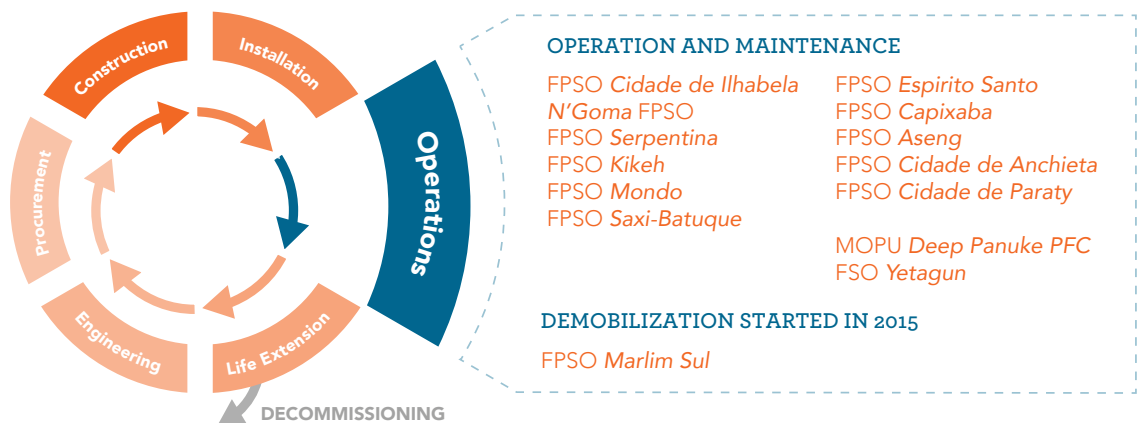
Construction
Installation
Operations
Life Extension
Engineering
Procurement
DECOMMISSIONING

OPERATION AND MAINTENANCE

FPSO Cidade de Ilhabela
N'Goma FPSO
FPSO Serpentina
FPSO Kikeh
FPSO Mondo
FPSO Saxi-Batuque

FPSO Espirito Santo
FPSO Capixaba
FPSO Aseng
FPSO Cidade de Anchieta
FPSO Cidade de Paraty

MOPU Deep Panuke PFC
FSO Yetagun

DEMOBILIZATION STARTED IN 2015

FPSO Marlim Sul